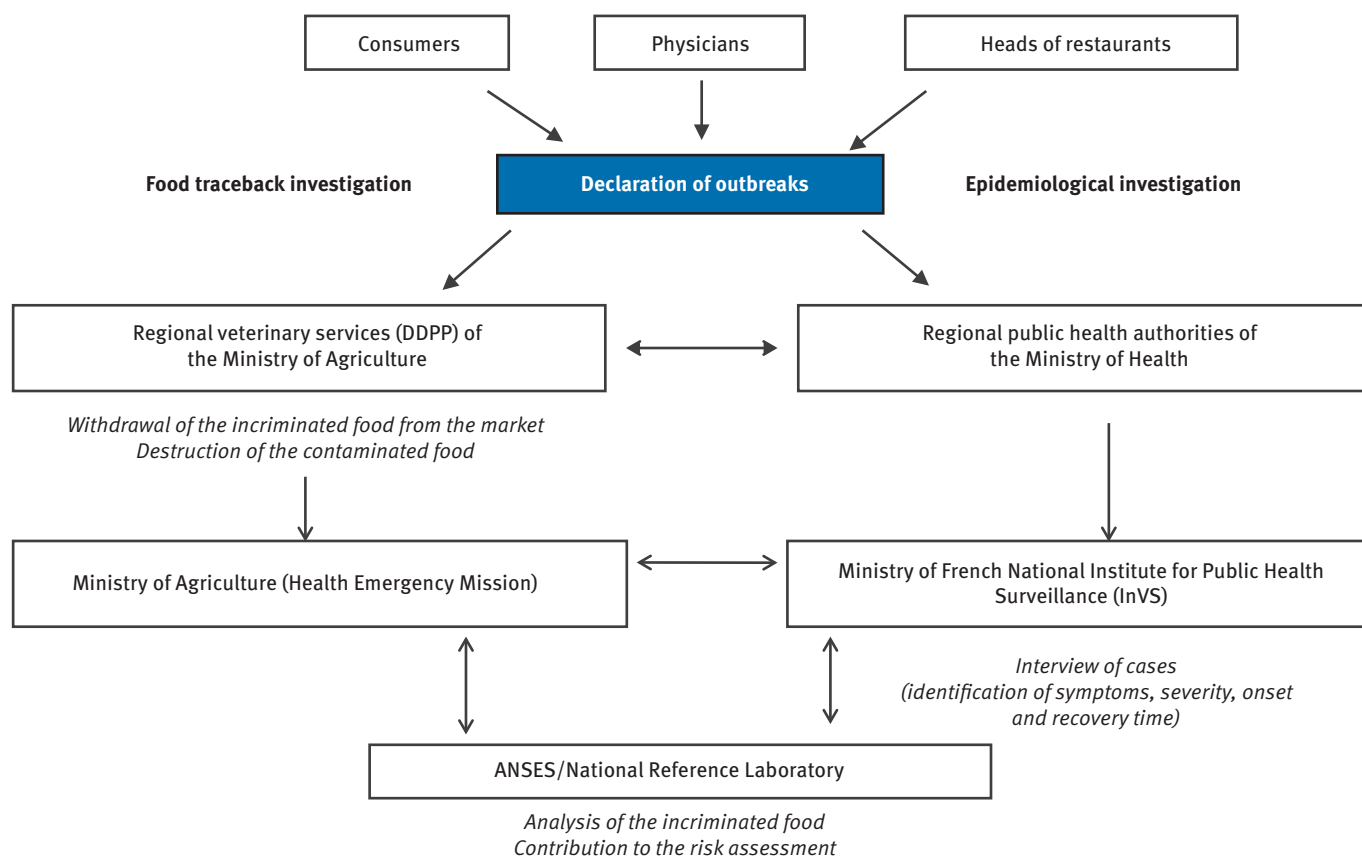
Consumers

Physicians

Heads of restaurants

Food traceback investigation

Declaration of outbreaks

Epidemiological investigation

Regional veterinary services (DDPP) of the Ministry of Agriculture

Regional public health authorities of the Ministry of Health

*Withdrawal of the incriminated food from the market*
*Destruction of the contaminated food*

Ministry of Agriculture (Health Emergency Mission)

Ministry of French National Institute for Public Health Surveillance (InVS)

*Interview of cases (identification of symptoms, severity, onset and recovery time)*

ANSES/National Reference Laboratory

*Analysis of the incriminated food*
*Contribution to the risk assessment*